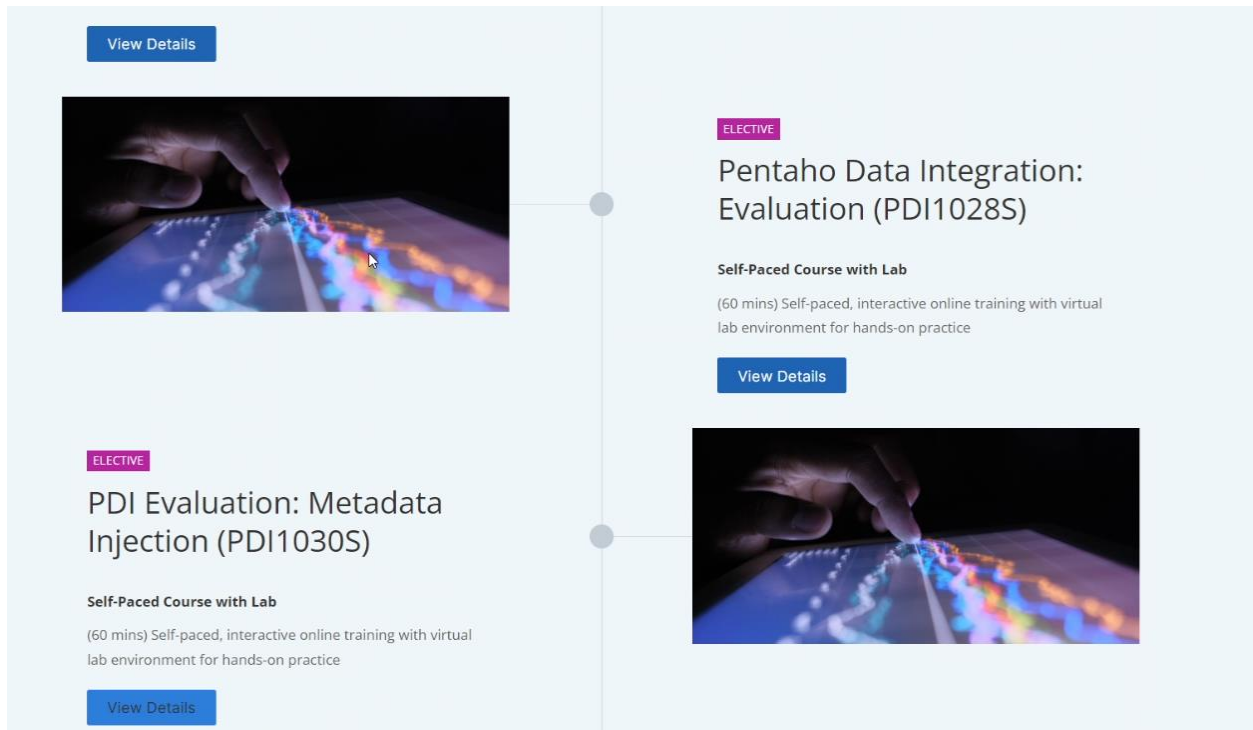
View Details

ELECTIVE

Pentaho Data Integration: Evaluation (PDI1028S)

Self-Paced Course with Lab

(60 mins) Self-paced, interactive online training with virtual lab environment for hands-on practice

View Details

ELECTIVE

PDI Evaluation: Metadata Injection (PDI1030S)

Self-Paced Course with Lab

(60 mins) Self-paced, interactive online training with virtual lab environment for hands-on practice

View Details